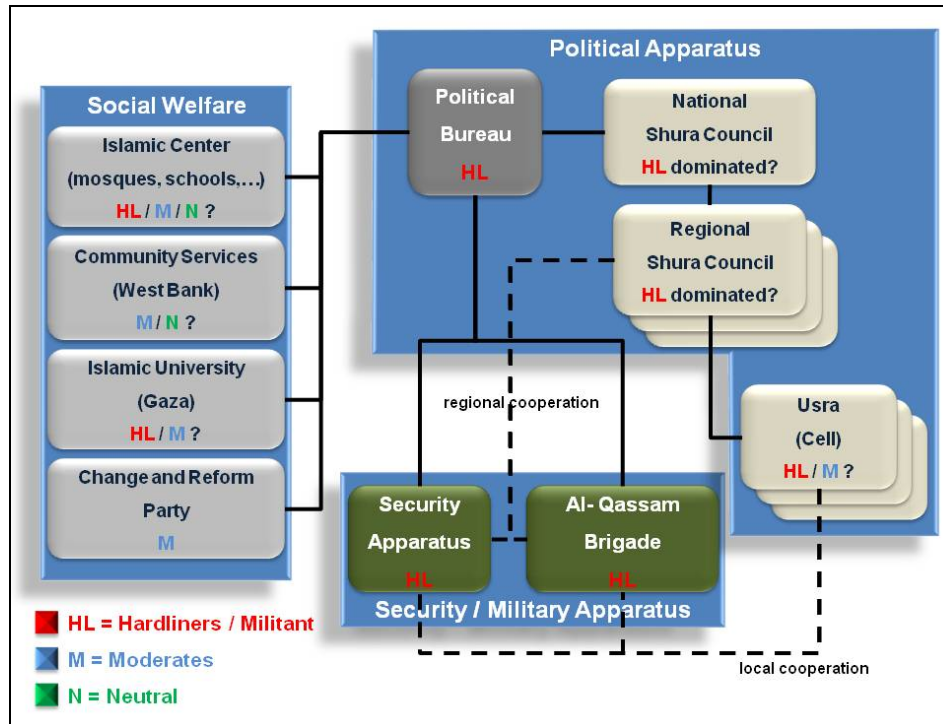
Political Apparatus

Social Welfare

Islamic Center (mosques, schools,…) HL / M / N ?

Community Services (West Bank) M / N ?

Islamic University (Gaza) HL / M ?

Change and Reform Party M

Political Bureau HL

National Shura Council HL dominated?

Regional Shura Council HL dominated?

Usra (Cell) HL / M ?

regional cooperation

Security Apparatus HL

Al- Qassam Brigade HL

Security / Military Apparatus

local cooperation

HL = Hardliners / Militant

M = Moderates

N = Neutral